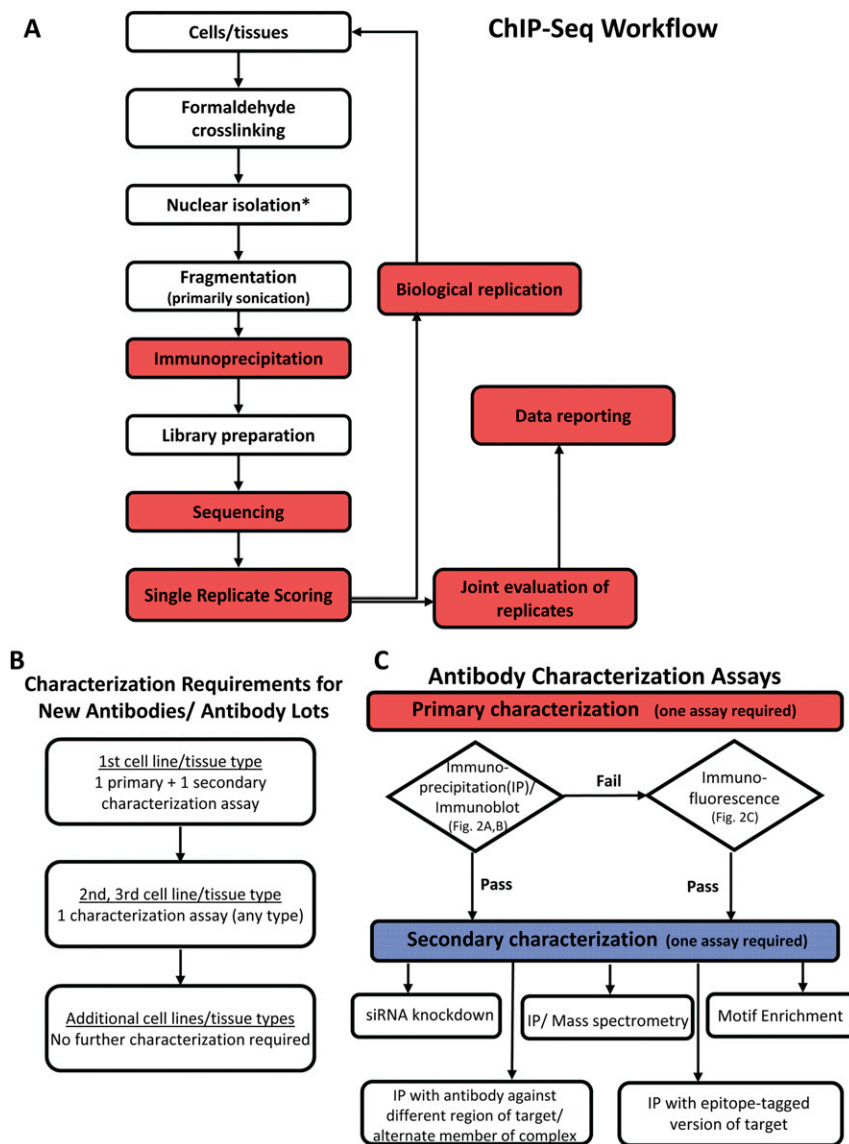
A

ChIP-Seq Workflow

Cells/tissues

Formaldehyde crosslinking

Nuclear isolation*

Fragmentation (primarily sonication)

Immunoprecipitation

Library preparation

Sequencing

Single Replicate Scoring

Biological replication

Data reporting

Joint evaluation of replicates

B

Characterization Requirements for New Antibodies/ Antibody Lots

1st cell line/tissue type
1 primary + 1 secondary characterization assay

2nd, 3rd cell line/tissue type
1 characterization assay (any type)

Additional cell lines/tissue types
No further characterization required

C

Antibody Characterization Assays

Primary characterization (one assay required)

Immuno-precipitation(IP)/ Immunoblot (Fig. 2A,B)

Fail

Immuno-fluorescence (Fig. 2C)

Pass

Pass

Secondary characterization (one assay required)

siRNA knockdown

IP/ Mass spectrometry

Motif Enrichment

IP with antibody against different region of target/ alternate member of complex

IP with epitope-tagged version of target